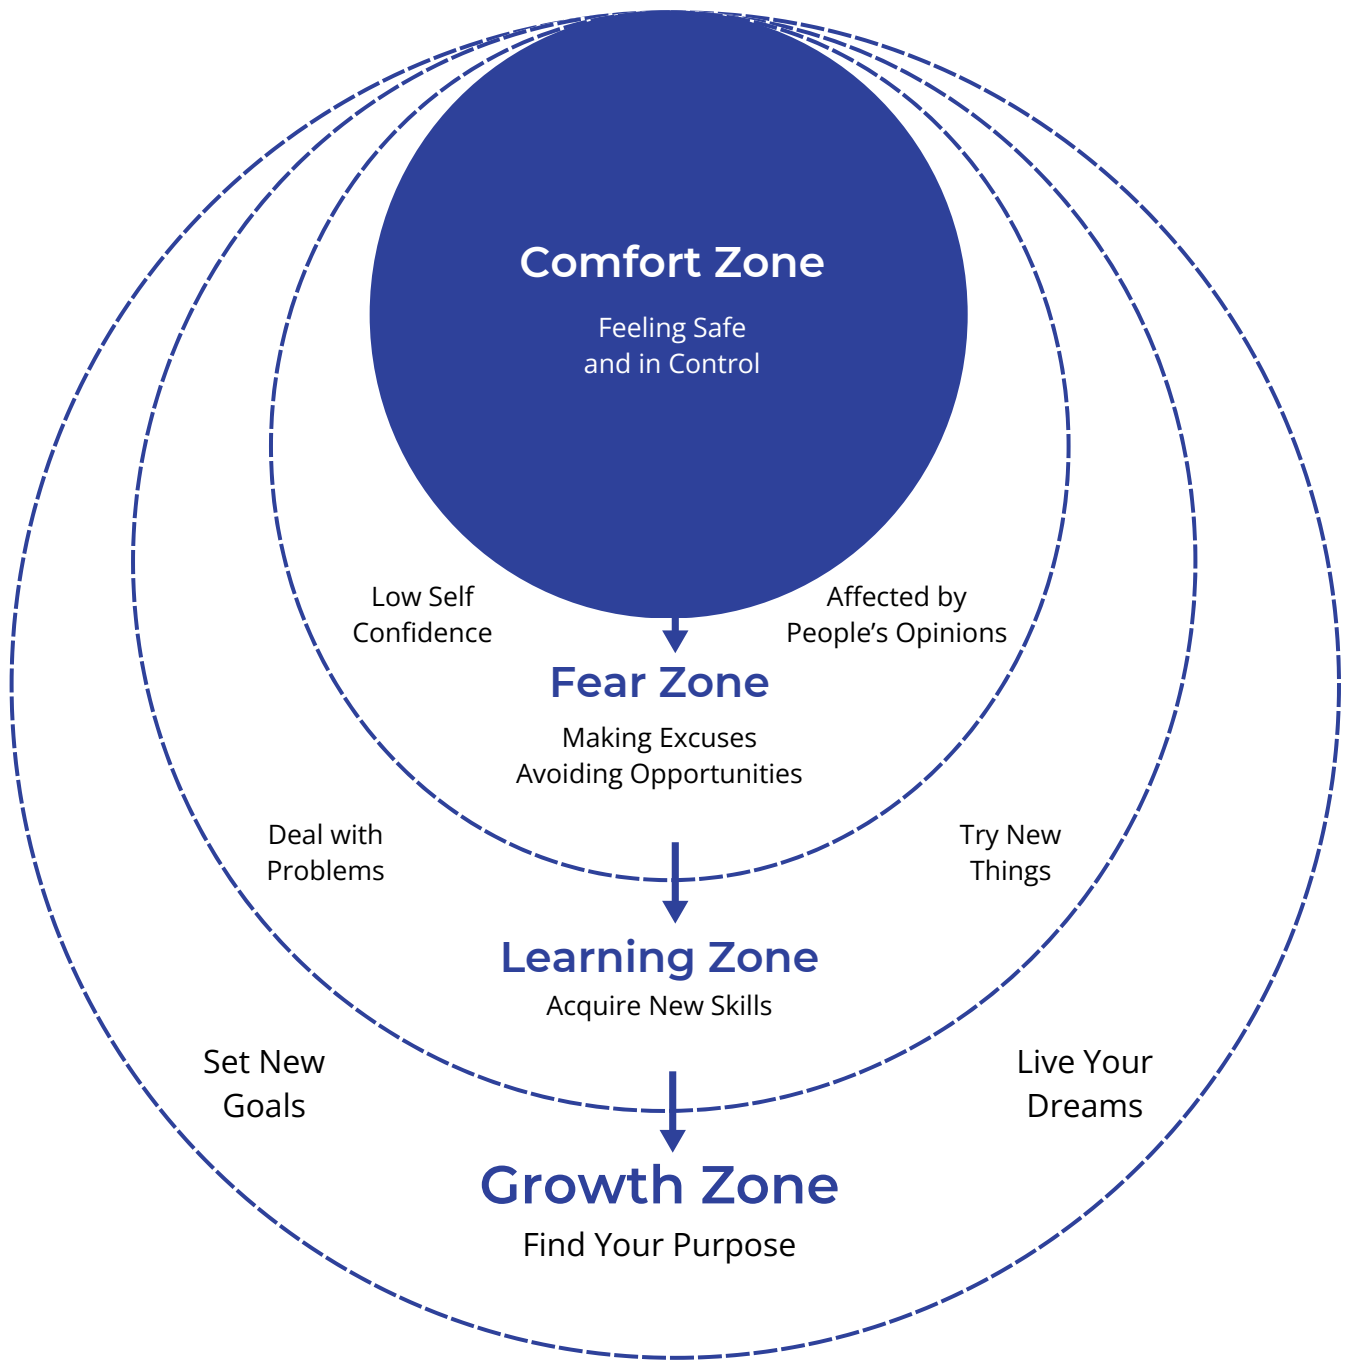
Comfort Zone

Feeling Safe
and in Control

Low Self
Confidence

Affected by
People's Opinions

Fear Zone

Making Excuses
Avoiding Opportunities

Deal with
Problems

Try New
Things

Learning Zone

Acquire New Skills

Set New
Goals

Live Your
Dreams

Growth Zone

Find Your Purpose